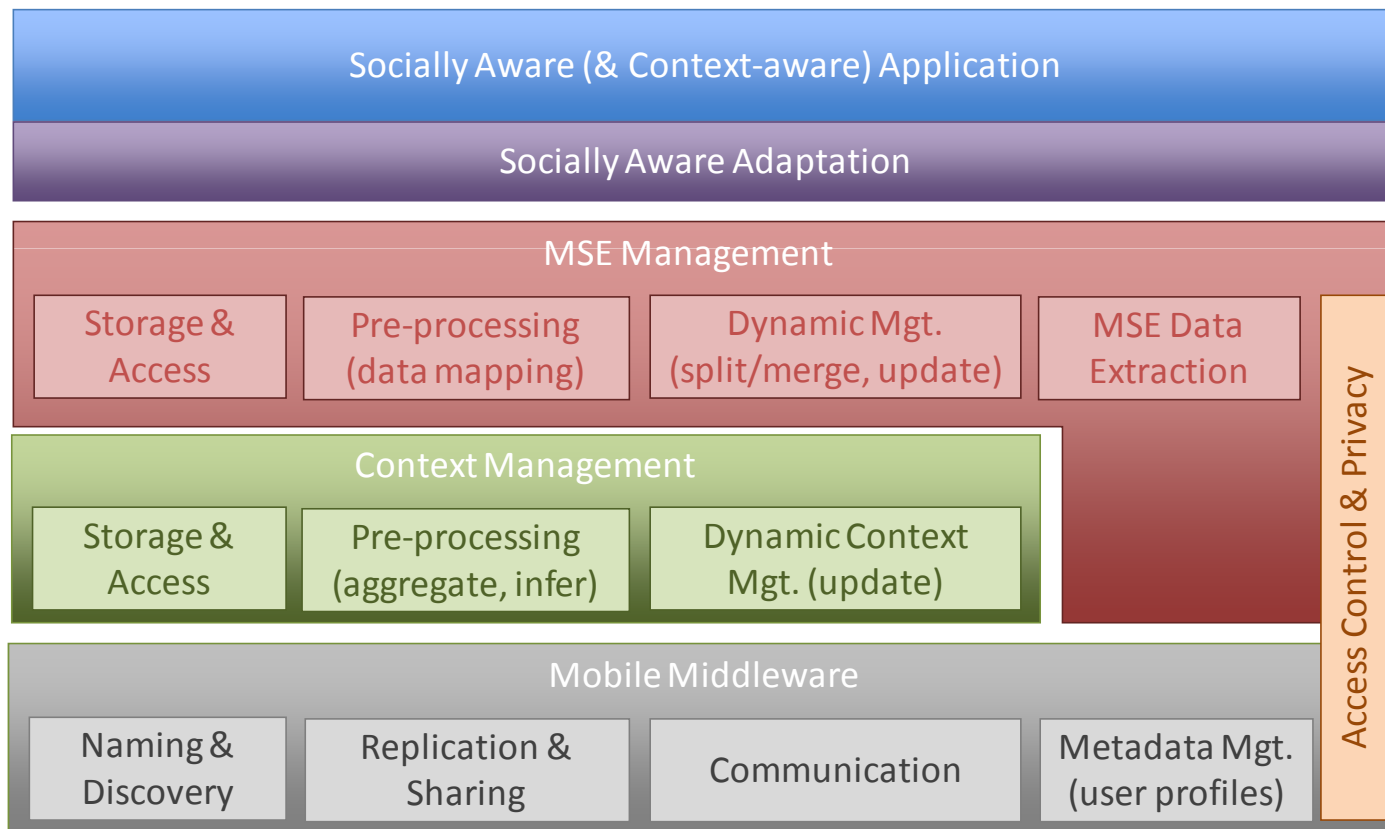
Socially Aware (& Context-aware) Application

Socially Aware Adaptation

MSE Management

Storage & Access

Pre-processing (data mapping)

Dynamic Mgt. (split/merge, update)

MSE Data Extraction

Context Management

Storage & Access

Pre-processing (aggregate, infer)

Dynamic Context Mgt. (update)

Access Control & Privacy

Mobile Middleware

Naming & Discovery

Replication & Sharing

Communication

Metadata Mgt. (user profiles)